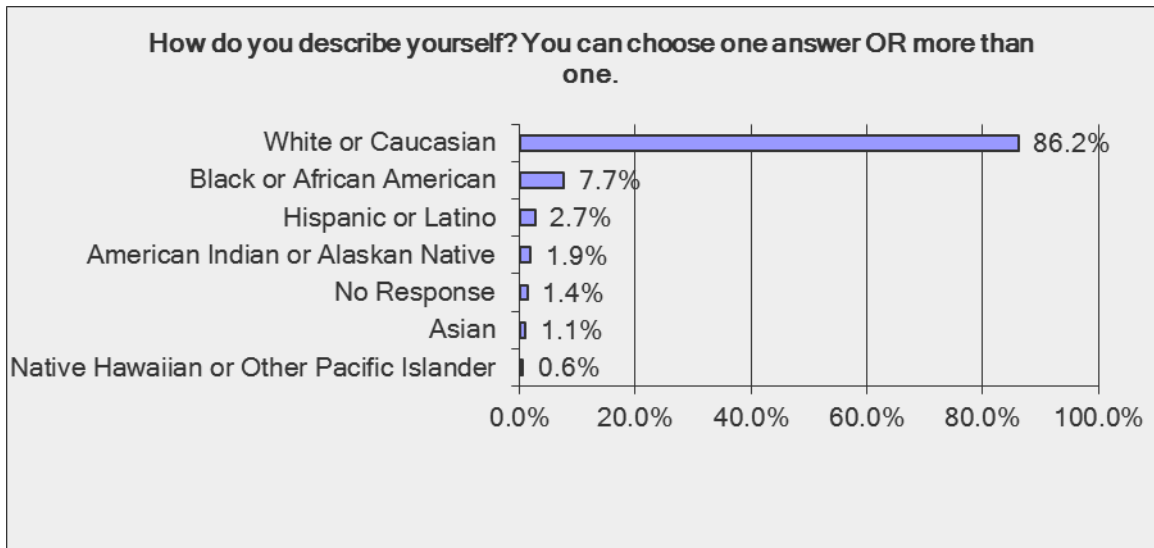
How do you describe yourself? You can choose one answer OR more than one.

White or Caucasian 86.2%
Black or African American 7.7%
Hispanic or Latino 2.7%
American Indian or Alaskan Native 1.9%
No Response 1.4%
Asian 1.1%
Native Hawaiian or Other Pacific Islander 0.6%

0.0% 20.0% 40.0% 60.0% 80.0% 100.0%